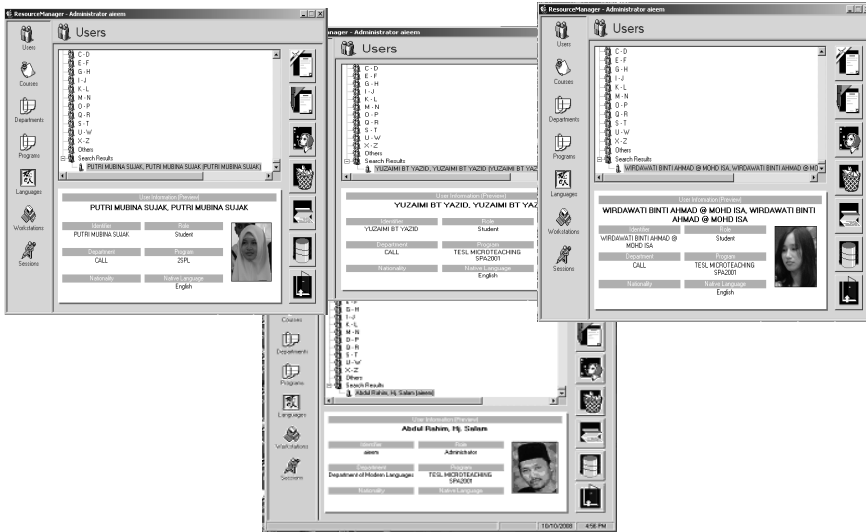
ResourceManager - Administrator aieem

Users

Users
Courses
Departments
Programs
Languages
Workstations
Sessions

C - D
E - F
G - H
I - J
K - L
M - N
O - P
Q - R
S - T
U - W
X - Z
Others
Search Results
PUTRI MUBINA SUJAK, PUTRI MUBINA SUJAK (PUTRI MUBINA SUJAK)

User Information (Preview)
PUTRI MUBINA SUJAK, PUTRI MUBINA SUJAK

| Identifier | Role |
|---|---|
| PUTRI MUBINA SUJAK | Student |
| Department | Program |
| CALL | 2SPL |
| Nationality | Native Language |
| | English |

ResourceManager - Administrator aieem

Users

C - D
E - F
G - H
I - J
K - L
M - N
O - P
Q - R
S - T
U - W
X - Z
Others
Search Results
YUZAIMI BT YAZID, YUZAIMI BT YAZID (YUZAIMI BT YAZID)

User Information (Preview)
YUZAIMI BT YAZID, YUZAIMI BT YA

| Identifier | Role |
|---|---|
| YUZAIMI BT YAZID | Student |
| Department | Program |
| CALL | TESL MICROTEACHING SPA2001 |
| Nationality | Native Language |
| | English |

ResourceManager - Administrator aieem

Users

Users
Courses
Departments
Programs
Languages
Workstations
Sessions

C - D
E - F
G - H
I - J
K - L
M - N
O - P
Q - R
S - T
U - W
X - Z
Others
Search Results
WIRDAWATI BINTI AHMAD @ MOHD ISA, WIRDAWATI BINTI AHMAD @ MO

User Information (Preview)
WIRDAWATI BINTI AHMAD @ MOHD ISA, WIRDAWATI BINTI AHMAD @ MOHD ISA

| Identifier | Role |
|---|---|
| WIRDAWATI BINTI AHMAD @ MOHD ISA | Student |
| Department | Program |
| CALL | TESL MICROTEACHING SPA2001 |
| Nationality | Native Language |
| | English |

Courses
Departments
Programs
Languages
Workstations
Sessions

E - F
G - H
I - J
K - L
M - N
O - P
Q - R
S - T
U - W
X - Z
Others
Search Results
Abdul Rahim, Hj. Salam (aieem)

User Information (Preview)
Abdul Rahim, Hj. Salam

| Identifier | Role |
|---|---|
| aieem | Administrator |
| Department | Program |
| Department of Modern Languages | TESL MICROTEACHING SPA2001 |
| Nationality | Native Language |

10/10/2008 4:56 PM